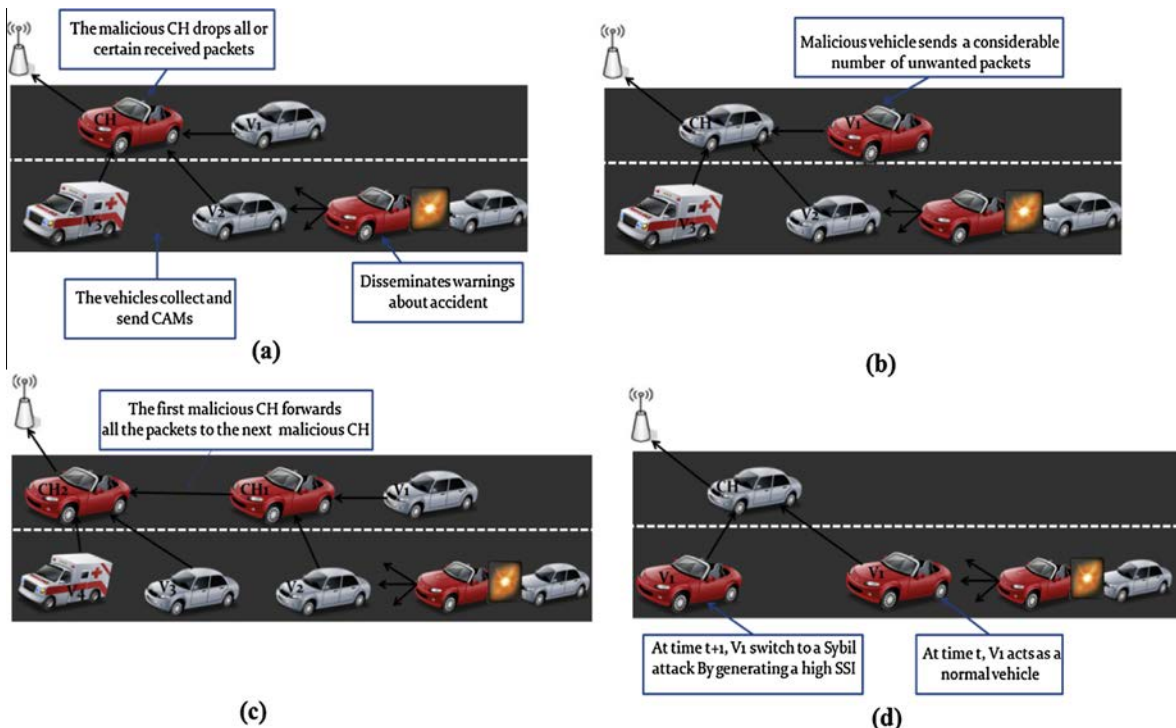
The malicious CH drops all or certain received packets

CH

V1

V3

V2

The vehicles collect and send CAMs

Disseminates warnings about accident

(a)

Malicious vehicle sends a considerable number of unwanted packets

CH

V1

V3

V2

(b)

The first malicious CH forwards all the packets to the next malicious CH

CH2

CH1

V1

V4

V3

V2

(c)

CH

V1

V1

At time t+1, V1 switch to a Sybil attack By generating a high SSI

At time t, V1 acts as a normal vehicle

(d)